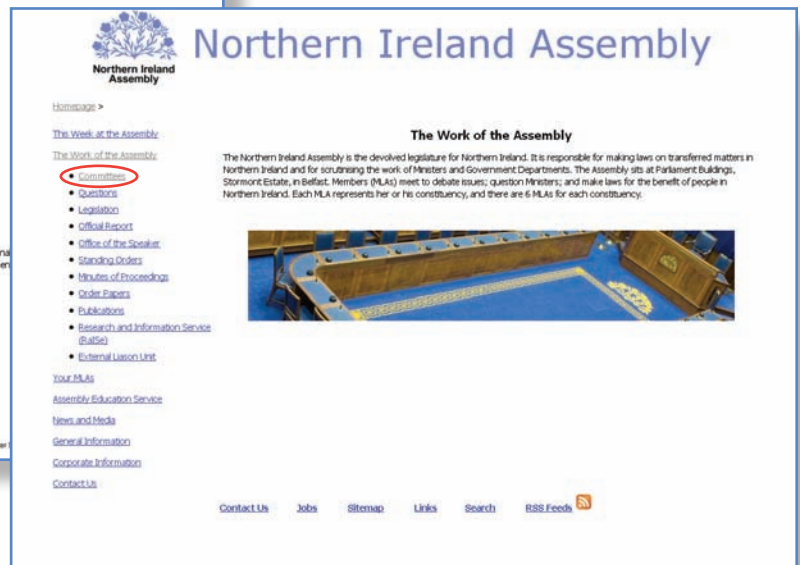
Northern Ireland Assembly

Northern Ireland Assembly

Homepage >

This Week at the Assembly

The Work of the Assembly

- Committees
- Questions
- Legislation
- Official Report
- Office of the Speaker
- Standing Orders
- Minutes of Proceedings
- Order Papers
- Publications
- Research and Information Service (RaISe)
- External Liason Unit

Your MLAs

Assembly Education Service

News and Media

General Information

Corporate Information

Contact Us

The Work of the Assembly

The Northern Ireland Assembly is the devolved legislature for Northern Ireland. It is responsible for making laws on transferred matters in Northern Ireland and for scrutinising the work of Ministers and Government Departments. The Assembly sits at Parliament Buildings, Stormont Estate, in Belfast. Members (MLAs) meet to debate issues; question Ministers; and make laws for the benefit of people in Northern Ireland. Each MLA represents her or his constituency, and there are 6 MLAs for each constituency.

Contact Us Jobs Sitemap Links Search RSS Feeds